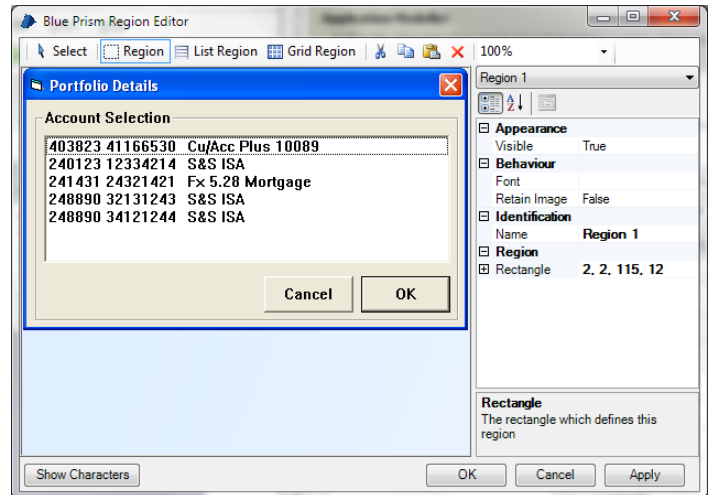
Blue Prism Region Editor

Select Region List Region Grid Region 100%

Portfolio Details

Account Selection

403823 41166530 Cu/Acc Plus 10089
240123 12334214 S&S ISA
241431 24321421 Fx 5.28 Mortgage
248890 32131243 S&S ISA
248890 34121244 S&S ISA

Cancel OK

Region 1

| | |
|---|---|
| ⊟ Appearance | |
| Visible | True |
| ⊟ Behaviour | |
| Font | |
| Retain Image | False |
| ⊟ Identification | |
| Name | Region 1 |
| ⊟ Region | |
| ⊞ Rectangle | 2, 2, 115, 12 |

Rectangle
The rectangle which defines this region

Show Characters OK Cancel Apply